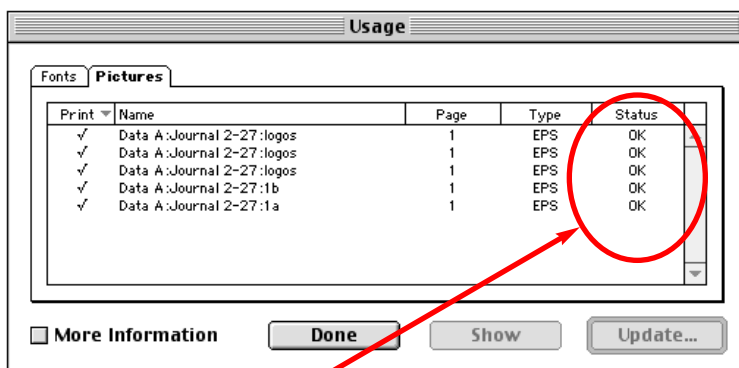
Usage

Fonts | Pictures

| Print | Name | Page | Type | Status |
|---|---|---|---|---|
| √ | Data A:Journal 2-27:logos | 1 | EPS | OK |
| √ | Data A:Journal 2-27:logos | 1 | EPS | OK |
| √ | Data A:Journal 2-27:logos | 1 | EPS | OK |
| √ | Data A:Journal 2-27:1b | 1 | EPS | OK |
| √ | Data A:Journal 2-27:1a | 1 | EPS | OK |

More Information

Done

Show

Update...